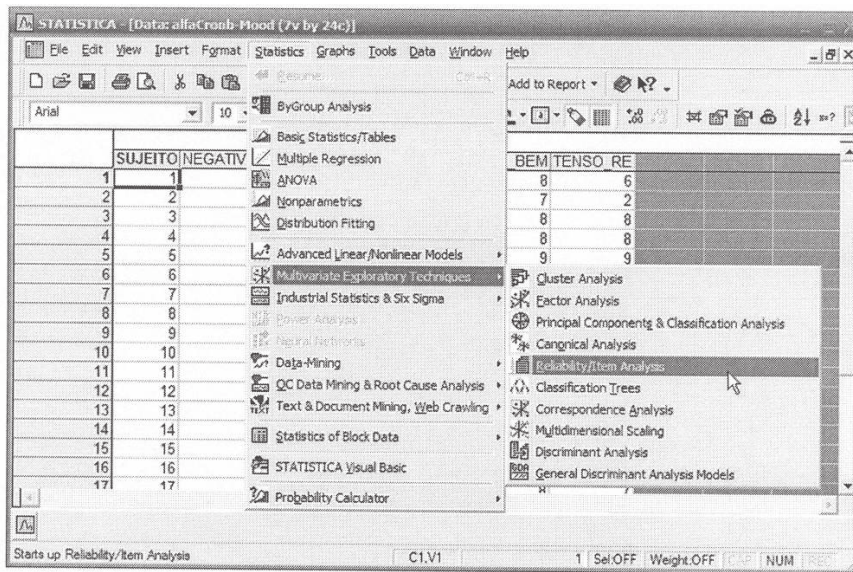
STATISTICA - [Data: alfaCronb-Mood (7v by 24c)]

File Edit View Insert Format Statistics Graphs Tools Data Window Help

Resume Ctrl+R

Add to Report

Arial 10

ByGroup Analysis

Basic Statistics/Tables
Multiple Regression
ANOVA
Nonparametrics
Distribution Fitting

Advanced Linear/Nonlinear Models
Multivariate Exploratory Techniques
Industrial Statistics & Six Sigma
Power Analysis
Neural Networks

Data-Mining
QC Data Mining & Root Cause Analysis
Text & Document Mining, Web Crawling

Statistics of Block Data

STATISTICA Visual Basic

Probability Calculator

Cluster Analysis
Factor Analysis
Principal Components & Classification Analysis
Canonical Analysis
Reliability/Item Analysis
Classification Trees
Correspondence Analysis
Multidimensional Scaling
Discriminant Analysis
General Discriminant Analysis Models

| | SUJEITO | NEGATIV | ... | BEM | TENSO_RE |
|---|---|---|---|---|---|
| 1 | 1 | | | 8 | 6 |
| 2 | 2 | | | 7 | 2 |
| 3 | 3 | | | 8 | 8 |
| 4 | 4 | | | 8 | 8 |
| 5 | 5 | | | 9 | 9 |
| 6 | 6 | | | | |
| 7 | 7 | | | | |
| 8 | 8 | | | | |
| 9 | 9 | | | | |
| 10 | 10 | | | | |
| 11 | 11 | | | | |
| 12 | 12 | | | | |
| 13 | 13 | | | | |
| 14 | 14 | | | | |
| 15 | 15 | | | | |
| 16 | 16 | | | | |
| 17 | 17 | | | 8 | 7 |

Starts up Reliability/Item Analysis C1,V1 1 Sel:OFF Weight:OFF CAP NUM REC